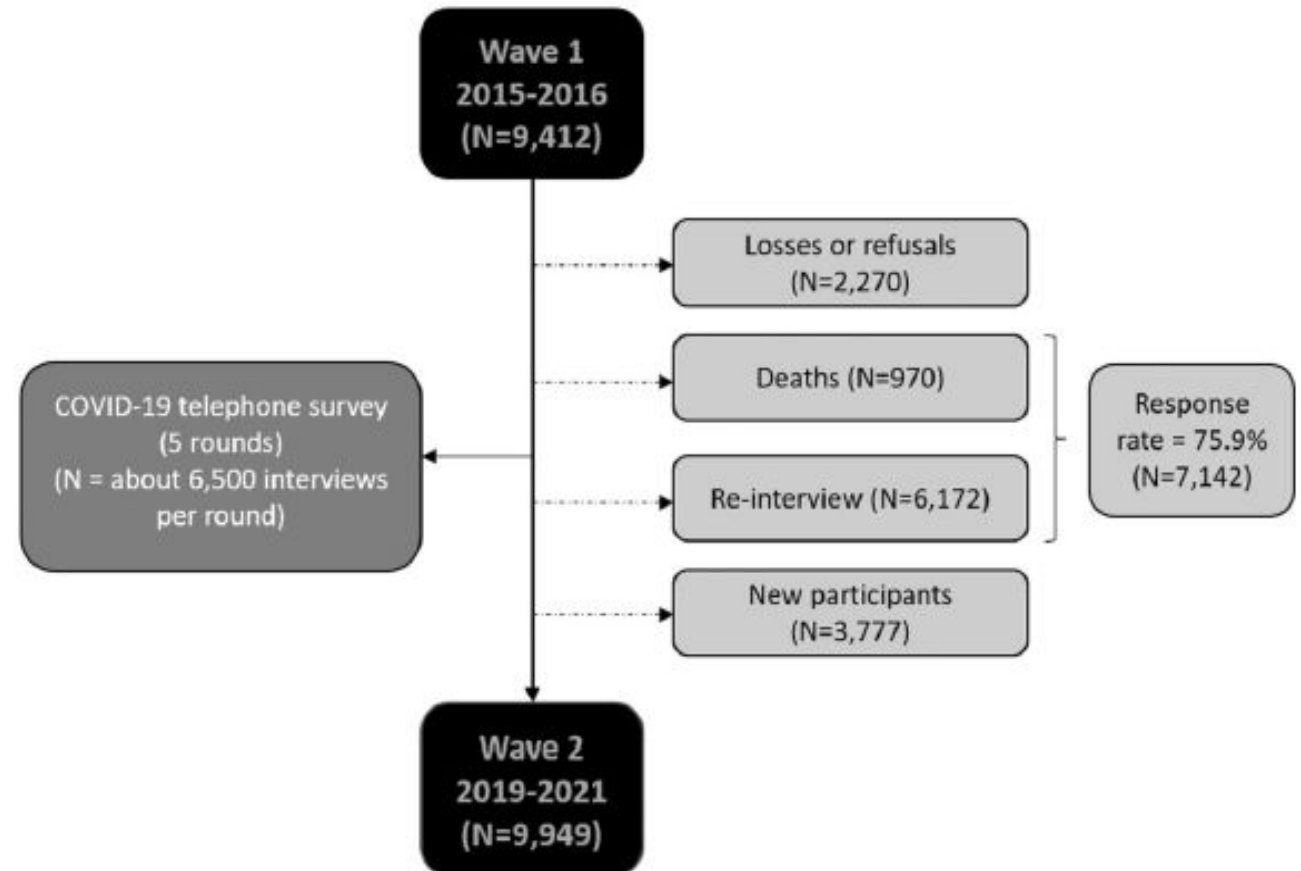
Wave 1
2015-2016
(N=9,412)

Losses or refusals
(N=2,270)

COVID-19 telephone survey
(5 rounds)
(N = about 6,500 interviews per round)

Deaths (N=970)

Re-interview (N=6,172)

Response rate = 75.9%
(N=7,142)

New participants
(N=3,777)

Wave 2
2019-2021
(N=9,949)